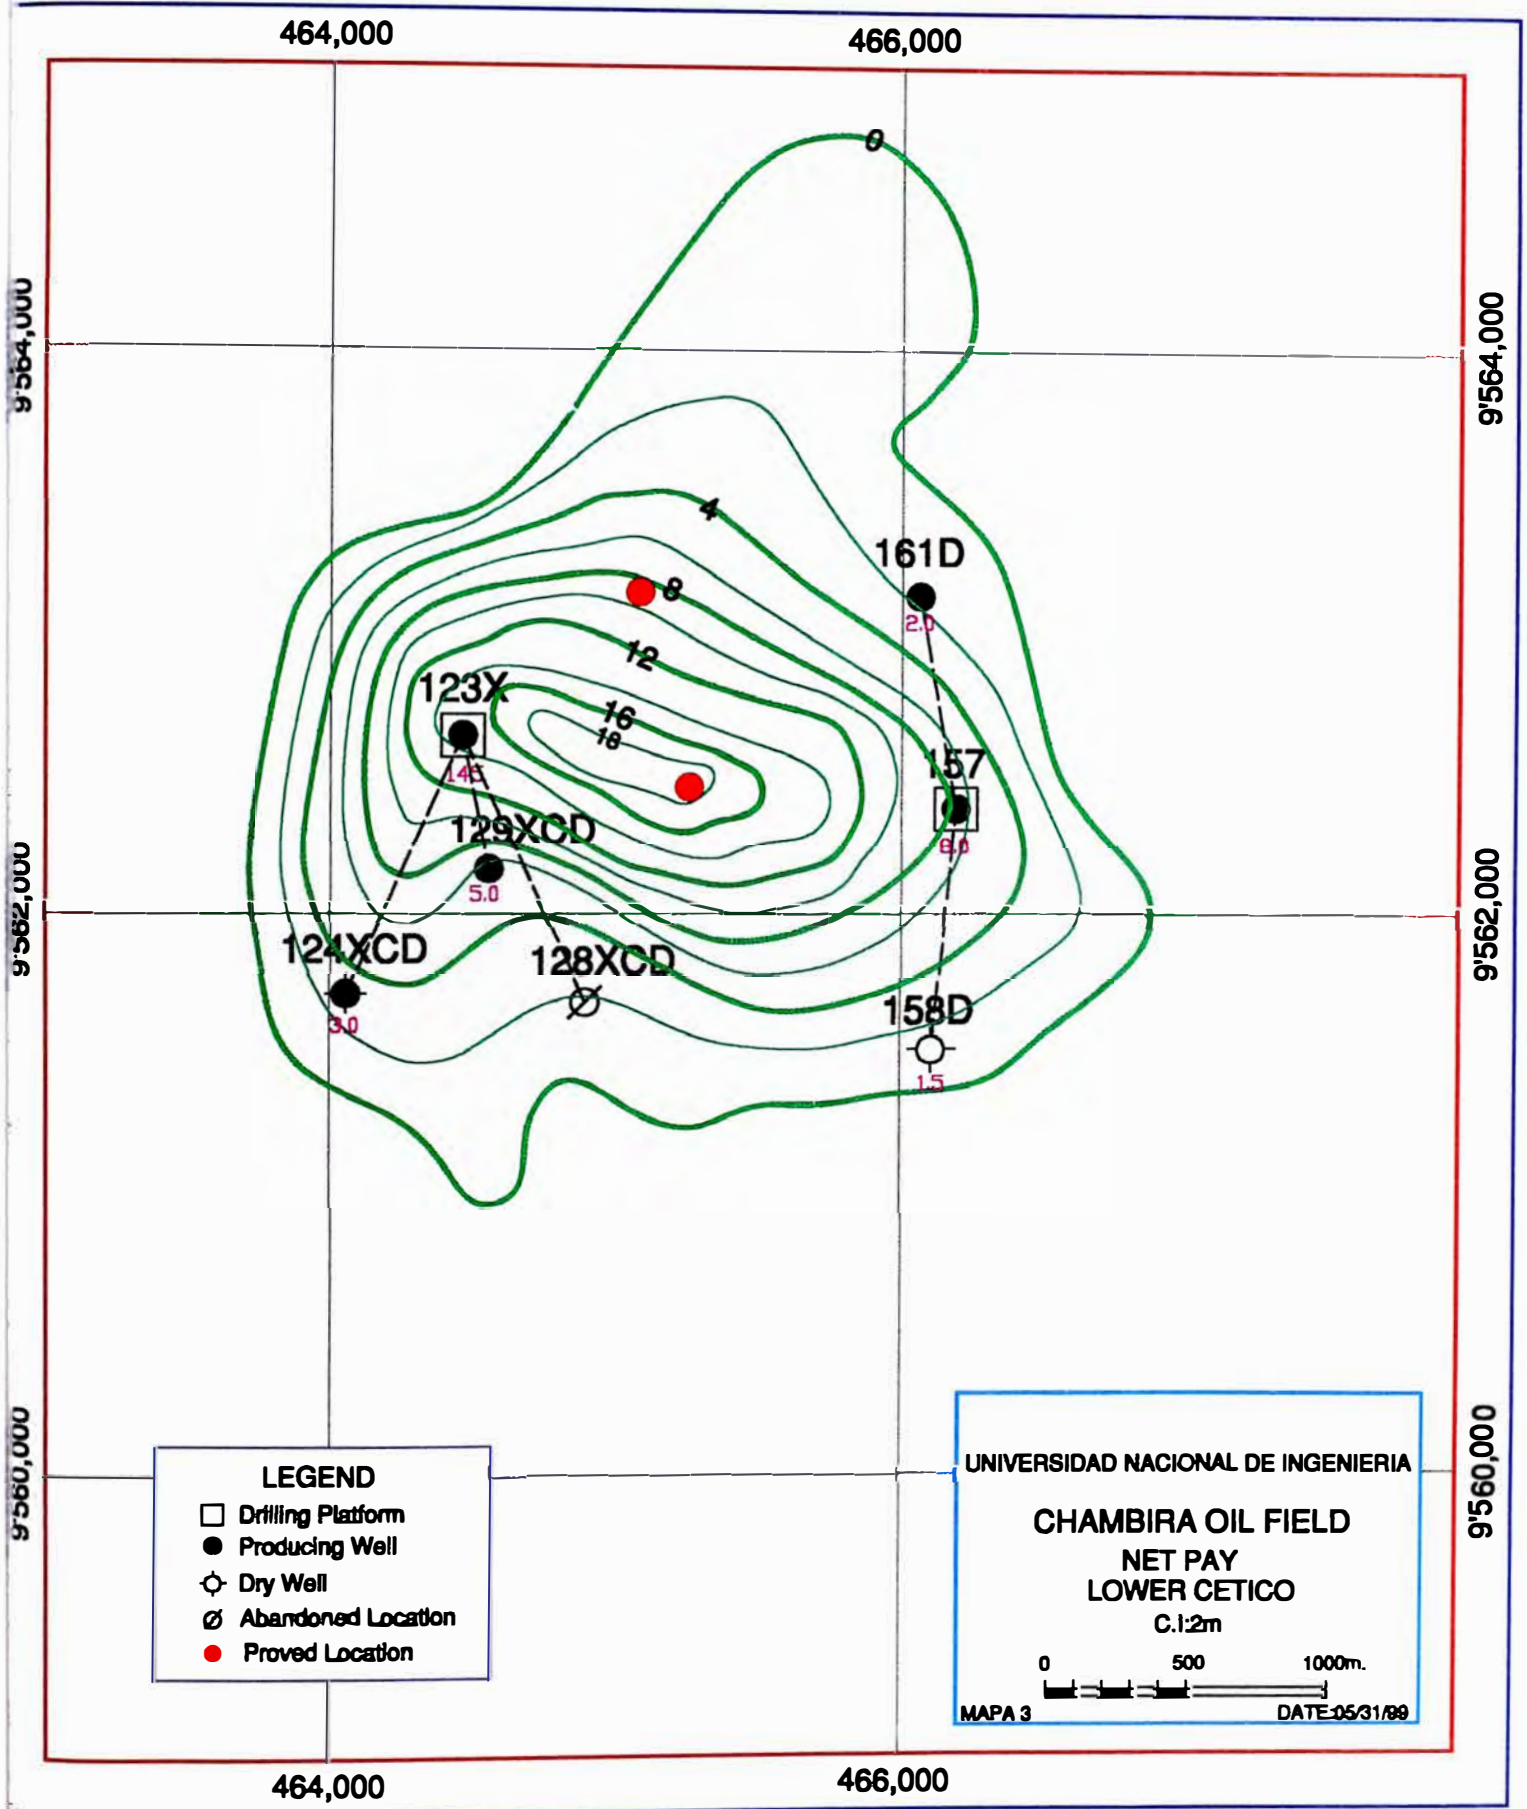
464,000
466,000

9'564,000
9'564,000

0
4
8
12
16
18

161D
2.0
123X
14.0
157
6.0
129XCD
5.0
9'562,000
9'562,000
124XCD
3.0
128XCD
158D
1.5

9'560,000
9'560,000

LEGEND
Drilling Platform
Producing Well
Dry Well
Abandoned Location
Proved Location

UNIVERSIDAD NACIONAL DE INGENIERIA
CHAMBIRA OIL FIELD
NET PAY
LOWER CETICO
C.I:2m
0
500
1000m.
MAPA 3
DATE:05/31/99

464,000
466,000